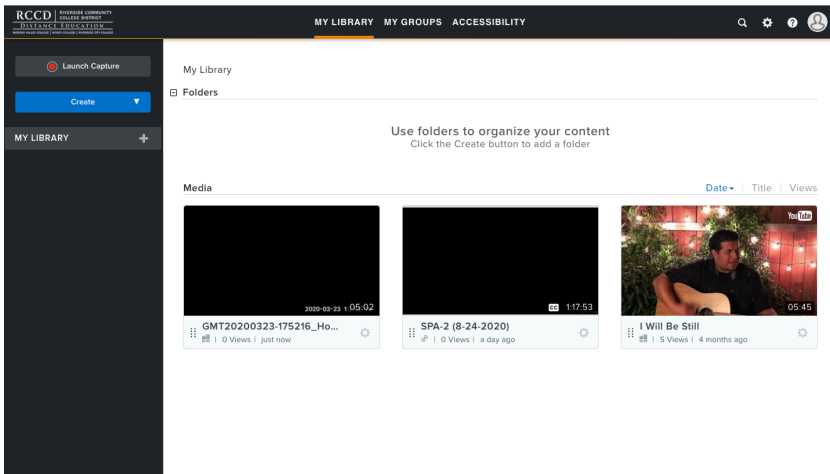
RCCD | RIVERSIDE COMMUNITY COLLEGE DISTRICT
DISTANCE EDUCATION
MORENO VALLEY COLLEGE | NORCO COLLEGE | RIVERSIDE CITY COLLEGE

MY LIBRARY MY GROUPS ACCESSIBILITY

Launch Capture

Create

MY LIBRARY

My Library

Folders

Use folders to organize your content
Click the Create button to add a folder

Media

Date | Title | Views

2020-03-23 1:05:02
GMT20200323-175216_Ho...
| 0 Views | just now

CC 1:17:53
SPA-2 (8-24-2020)
| 0 Views | a day ago

YouTube
05:45
I Will Be Still
| 5 Views | 4 months ago